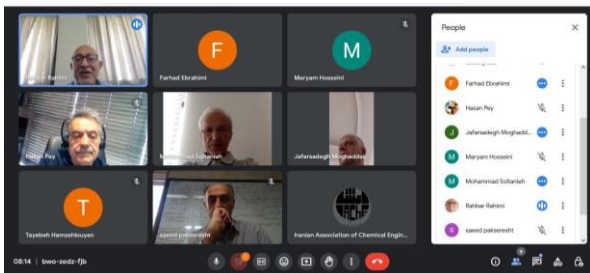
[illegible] Rahimi

F

Farhad Ebrahimi

M

Maryam Hosseini

Hasan Pey

Mohammad Soltanieh

Jafarsadegh Moghaddas

T

Tayebeh Hamzehlouyan

saeed pakseresht

Iranian Association of Chemical Engin...

08:14 | bwo-zedz-fjb

People

Add people

F Farhad Ebrahimi

Hasan Pey

J Jafarsadegh Moghadd...

M Maryam Hosseini

M Mohammad Soltanieh

Rahbar Rahimi

S saeed pakseresht

9